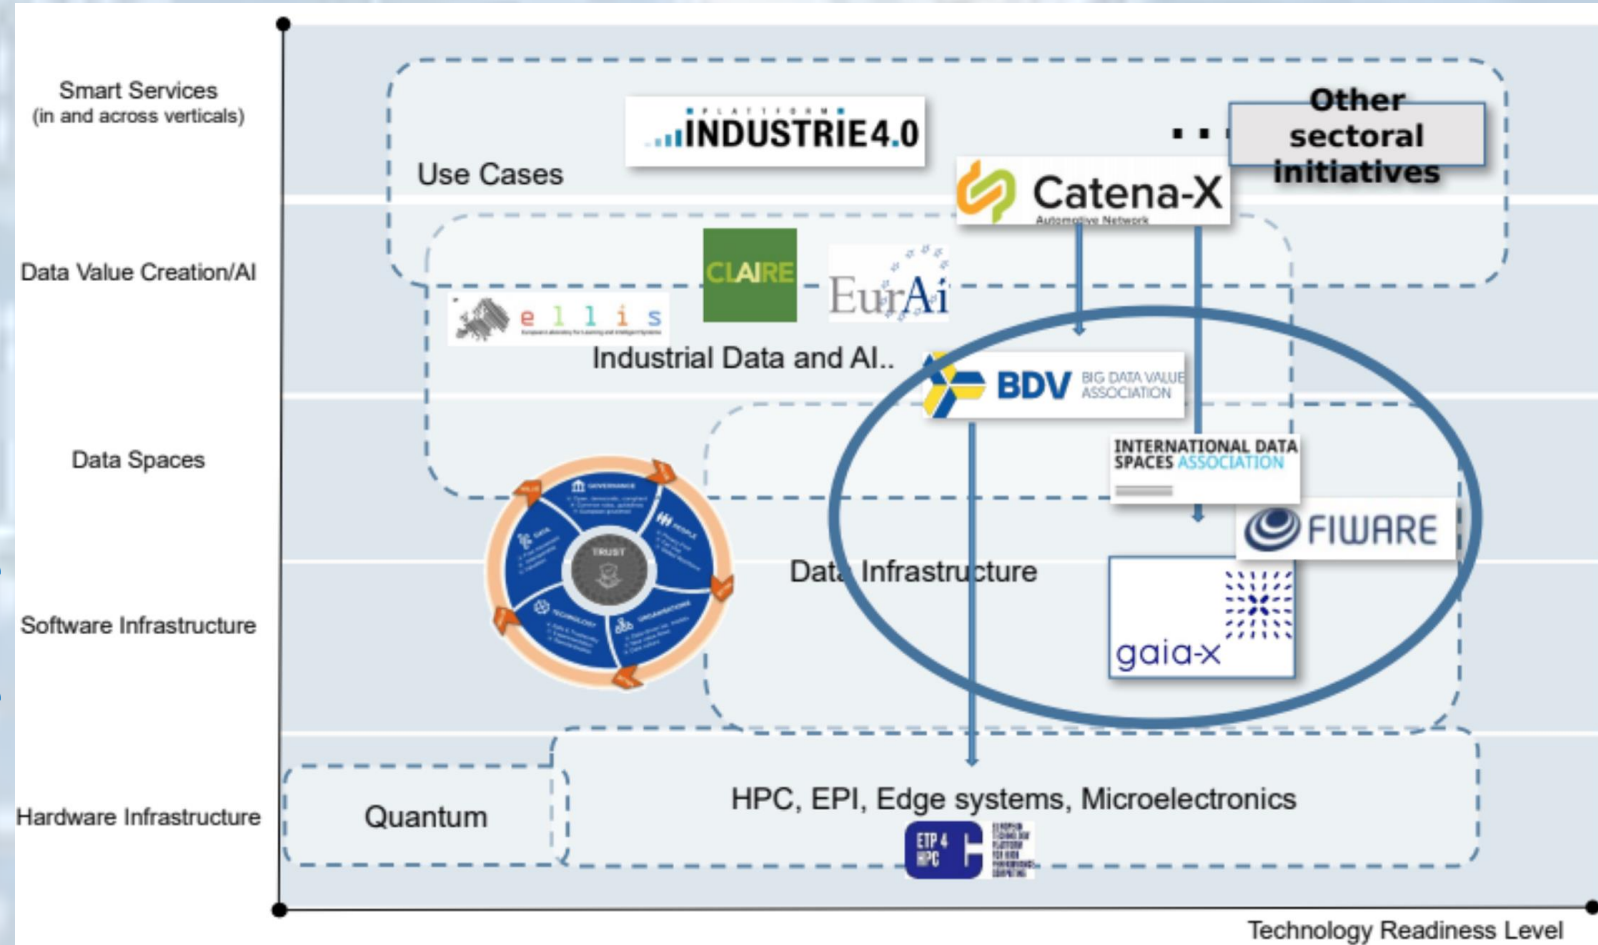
Smart Services
(in and across verticals)

Data Value Creation/AI

Data Spaces

Software Infrastructure

Hardware Infrastructure

PLATTFORM
INDUSTRIE4.0

Use Cases

. .

Other sectoral initiatives

Catena-X
Automotive Network

CLAIRE

EurAi

ellis

Industrial Data and AI..

BDV BIG DATA VALUE ASSOCIATION

INTERNATIONAL DATA SPACES ASSOCIATION

FIWARE

GOVERNANCE
PEOPLE
ORGANISATIONS
TECHNOLOGY
DATA
TRUST

Data Infrastructure

gaia-x

Quantum

HPC, EPI, Edge systems, Microelectronics

ETP 4 HPC

Technology Readiness Level